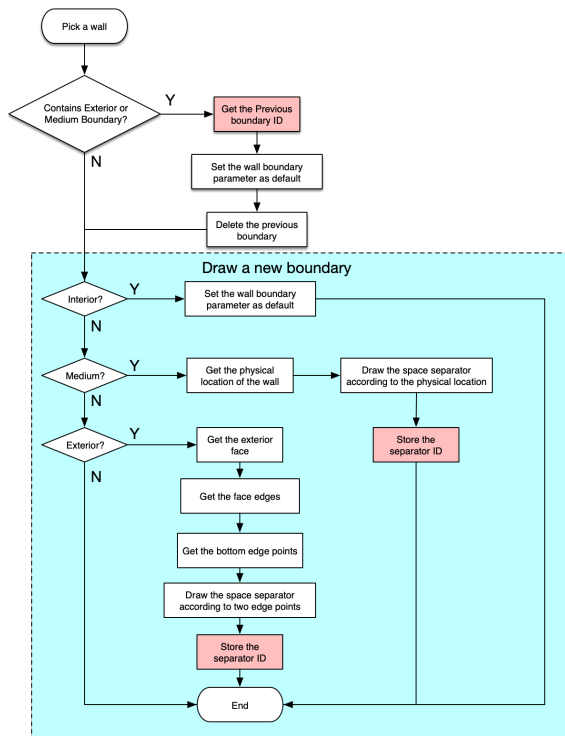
Pick a wall

Contains Exterior or Medium Boundary?

Y

N

Get the Previous boundary ID

Set the wall boundary parameter as default

Delete the previous boundary

Draw a new boundary

Interior?

Y

N

Set the wall boundary parameter as default

Medium?

Y

N

Get the physical location of the wall

Draw the space separator according to the physical location

Store the separator ID

Exterior?

Y

N

Get the exterior face

Get the face edges

Get the bottom edge points

Draw the space separator according to two edge points

Store the separator ID

End